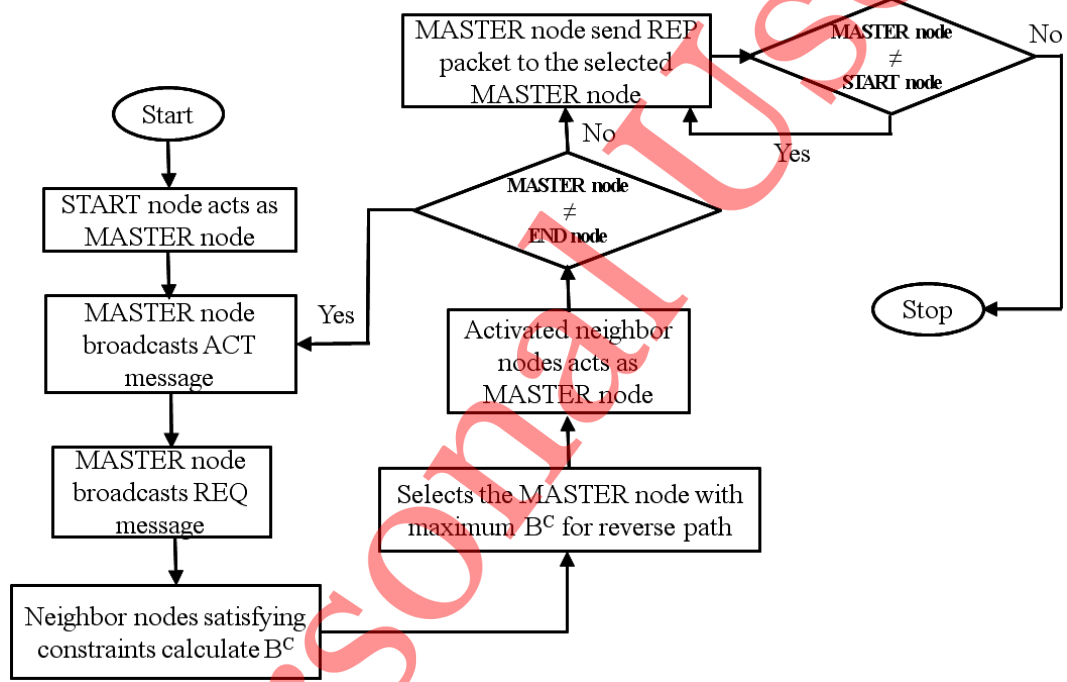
Start

START node acts as MASTER node

MASTER node broadcasts ACT message

MASTER node broadcasts REQ message

Neighbor nodes satisfying constraints calculate $B^C$

Selects the MASTER node with maximum $B^C$ for reverse path

Activated neighbor nodes acts as MASTER node

MASTER node $\neq$ END node

Yes

No

MASTER node send REP packet to the selected MASTER node

MASTER node $\neq$ START node

Yes

No

Stop

.sonalUS